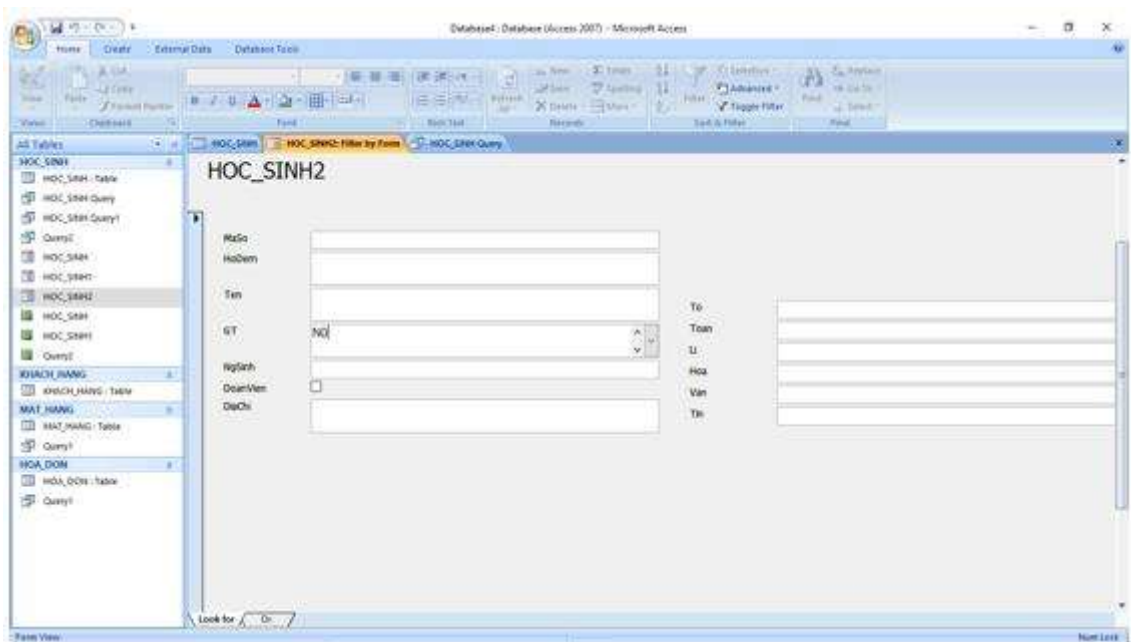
Database4 : Database (Access 2007) - Microsoft Access

Home Create External Data Database Tools

View Paste Cut Copy Format Painter Clipboard Font Rich Text Refresh All New Save Delete Totals Spelling More Records Filter Selection Advanced Toggle Filter Sort & Filter Find Replace Go To Select Find

Views

All Tables

HOC_SINH
HOC_SINH : Table
HOC_SINH Query
HOC_SINH Query1
Query2
HOC_SINH
HOC_SINH1
HOC_SINH2
HOC_SINH
HOC_SINH1
Query2
KHACH_HANG
KHACH_HANG : Table
MAT_HANG
MAT_HANG : Table
Query1
HOA_DON
HOA_DON : Table
Query1

HOC_SINH | HOC_SINH2: Filter by Form | HOC_SINH Query

HOC_SINH2

MaSo
HoDem
Ten
GT NO
NgSinh
DoanVien
DiaChi

To
Toan
Li
Hoa
Van
Tin

Look for Or

Form View

Num Lock